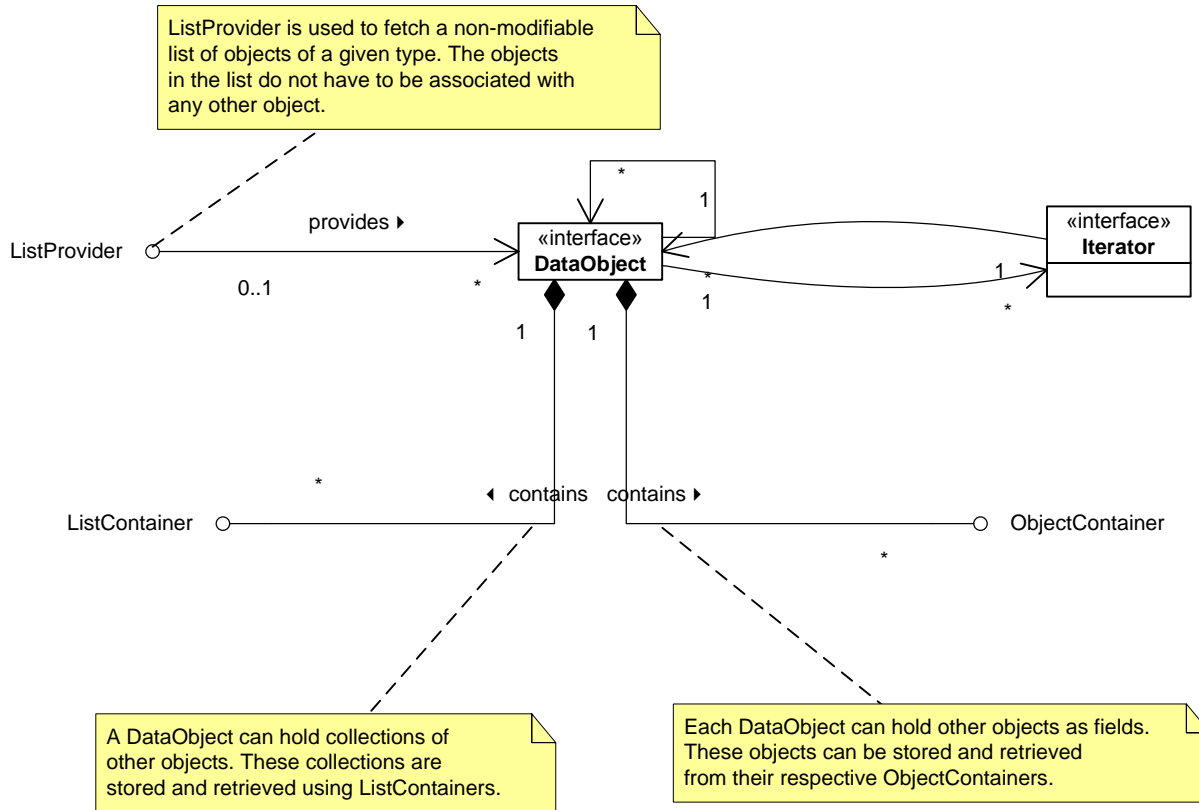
ListProvider is used to fetch a non-modifiable list of objects of a given type. The objects in the list do not have to be associated with any other object.

*

1

«interface»
DataObject

«interface»
Iterator

ListProvider

provides ▸

0..1

*

*

1

1

*

1

1

*

◂ contains

contains ▸

ListContainer

ObjectContainer

*

A DataObject can hold collections of other objects. These collections are stored and retrieved using ListContainers.

Each DataObject can hold other objects as fields. These objects can be stored and retrieved from their respective ObjectContainers.